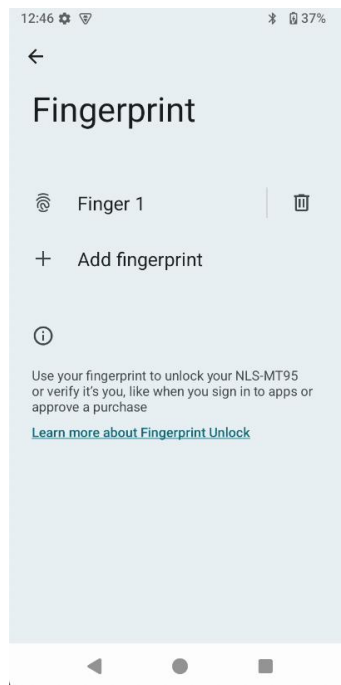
12:46 37%

Fingerprint

Finger 1

Add fingerprint

Use your fingerprint to unlock your NLS-MT95 or verify it's you, like when you sign in to apps or approve a purchase

Learn more about Fingerprint Unlock